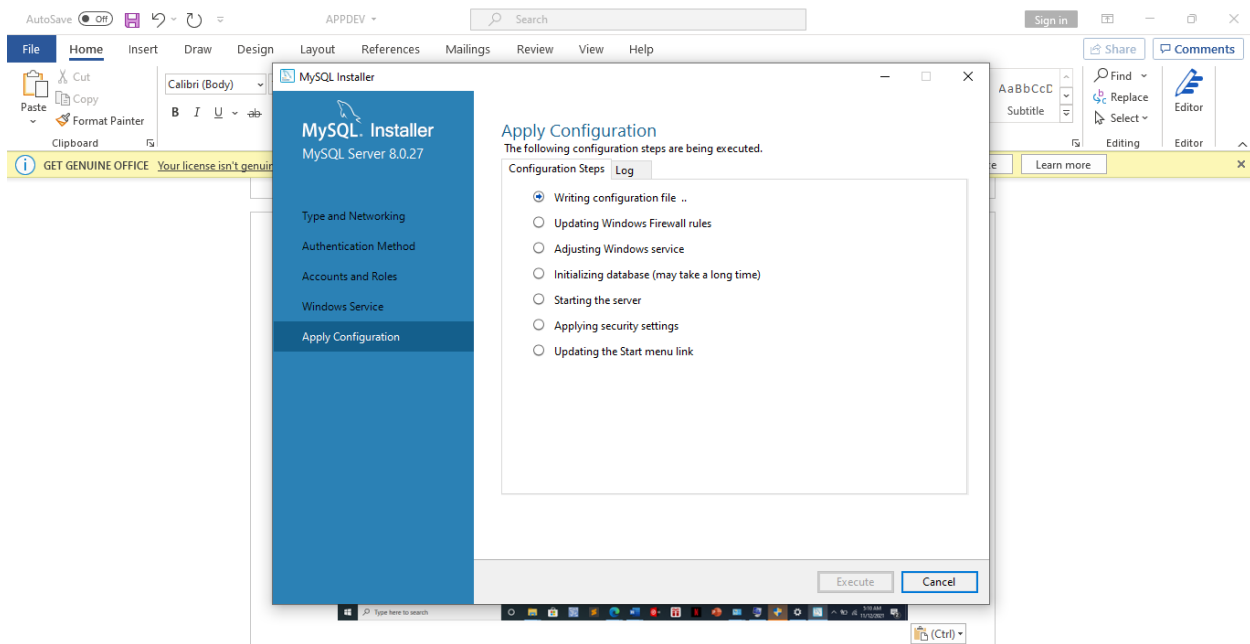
AutoSave Off APPDEV Search Sign in

File Home Insert Draw Design Layout References Mailings Review View Help Share Comments

Paste Cut Copy Format Painter Clipboard Calibri (Body) B I U ab

AaBbCcD Subtitle Find Replace Select Editing Editor Editor

GET GENUINE OFFICE Your license isn't genui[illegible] Learn more

MySQL Installer

MySQL. Installer
MySQL Server 8.0.27

Type and Networking
Authentication Method
Accounts and Roles
Windows Service
Apply Configuration

Apply Configuration
The following configuration steps are being executed.

Configuration Steps Log

Writing configuration file ..
Updating Windows Firewall rules
Adjusting Windows service
Initializing database (may take a long time)
Starting the server
Applying security settings
Updating the Start menu link

Execute Cancel

Type here to search

(Ctrl)